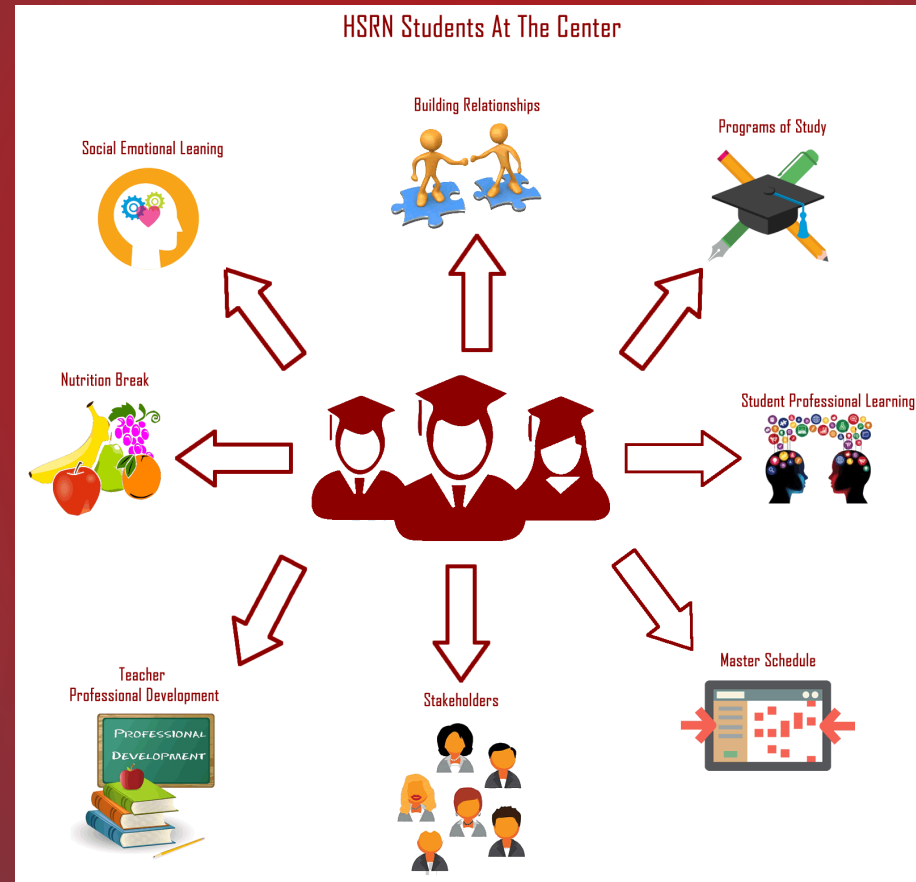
HSRN Students At The Center

Building Relationships

Social Emotional Leaning

Programs of Study

Nutrition Break

Student Professional Learning

Teacher Professional Development

PROFESSIONAL DEVELOPMENT

Stakeholders

Master Schedule